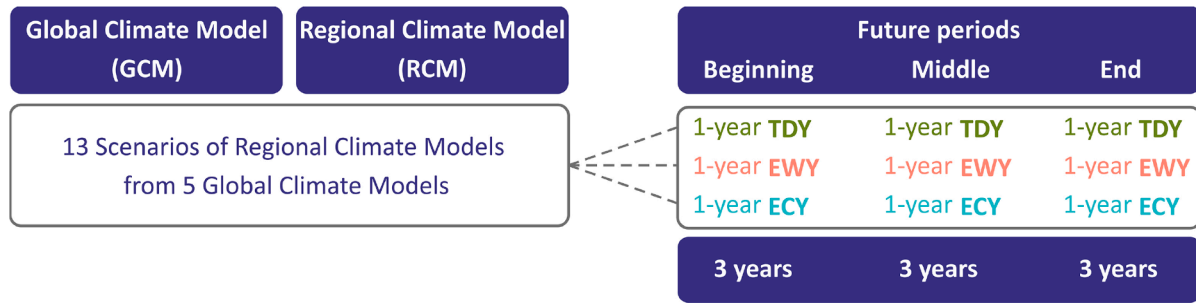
Global Climate Model (GCM)

Regional Climate Model (RCM)

13 Scenarios of Regional Climate Models from 5 Global Climate Models

Future periods

| Beginning | Middle | End |
|---|---|---|
| 1-year TDY | 1-year TDY | 1-year TDY |
| 1-year EWY | 1-year EWY | 1-year EWY |
| 1-year ECY | 1-year ECY | 1-year ECY |
| 3 years | 3 years | 3 years |